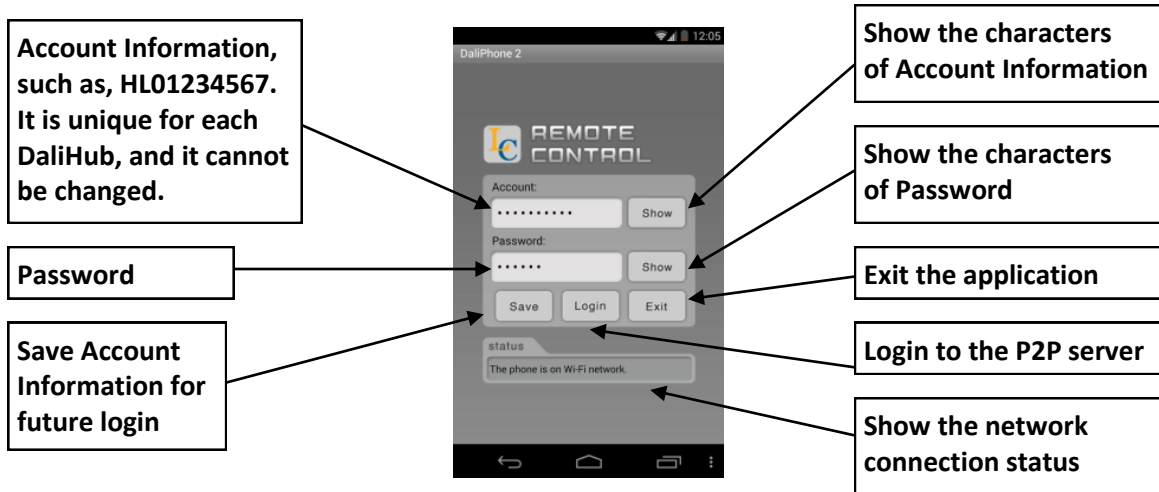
Account Information, such as, HL01234567. It is unique for each DaliHub, and it cannot be changed.

Password

Save Account Information for future login

12:05

DaliPhone 2

LC REMOTE CONTROL

Account:

••••••••••

Show

Password:

••••••

Show

Save

Login

Exit

status

The phone is on Wi-Fi network.

Show the characters of Account Information

Show the characters of Password

Exit the application

Login to the P2P server

Show the network connection status